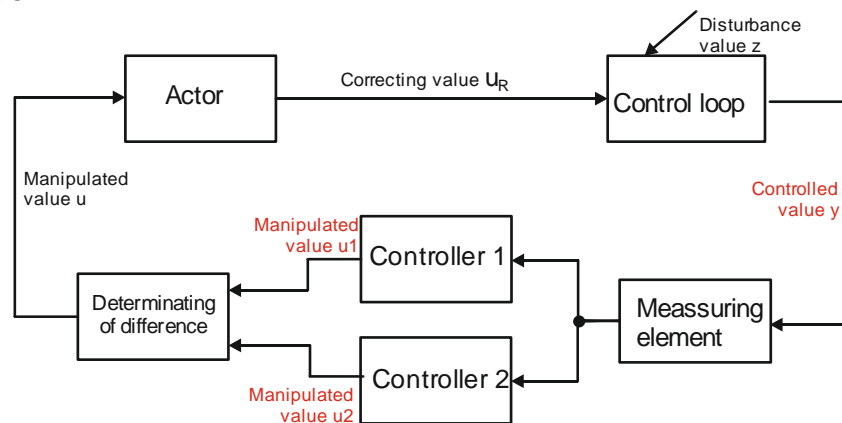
Disturbance value z

Actor

Correcting value $u_R$

Control loop

Manipulated value u

Controlled value y

Manipulated value u1

Controller 1

Determinating of difference

Meassuring element

Controller 2

Manipulated value u2